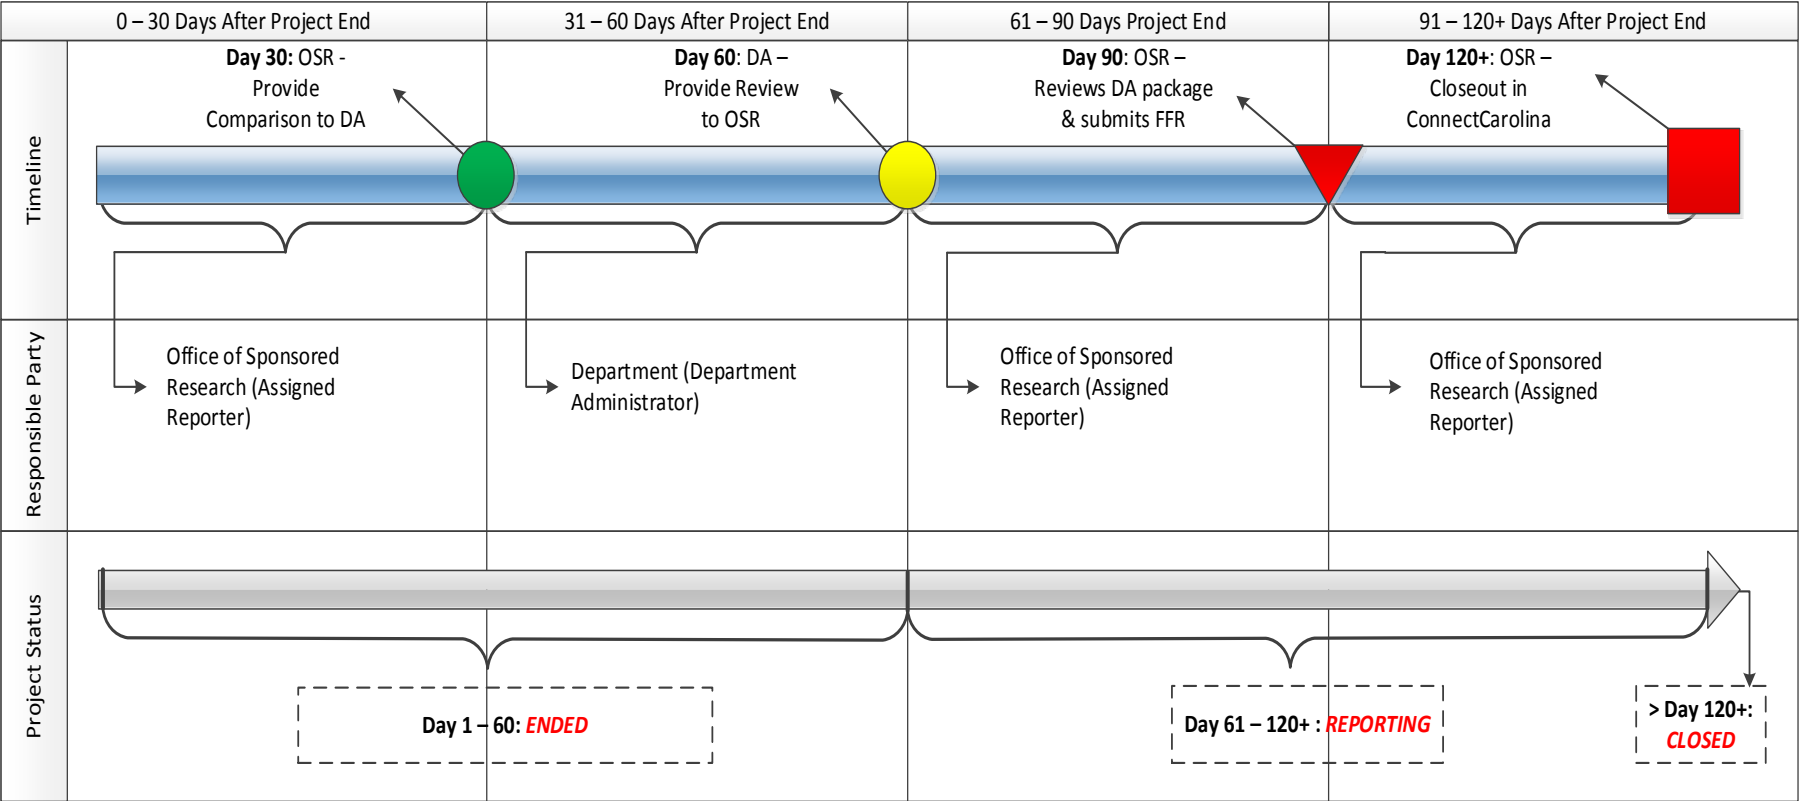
| | 0 – 30 Days After Project End | 31 – 60 Days After Project End | 61 – 90 Days Project End | 91 – 120+ Days After Project End |
|---|---|---|---|---|
| Timeline | **Day 30**: OSR - Provide Comparison to DA | **Day 60**: DA – Provide Review to OSR | **Day 90**: OSR – Reviews DA package & submits FFR | **Day 120+**: OSR – Closeout in ConnectCarolina |
| Responsible Party | Office of Sponsored Research (Assigned Reporter) | Department (Department Administrator) | Office of Sponsored Research (Assigned Reporter) | Office of Sponsored Research (Assigned Reporter) |
| Project Status | | | | |

**Day 1 – 60**: *ENDED*

**Day 61 – 120+** : *REPORTING*

**> Day 120+**: *CLOSED*